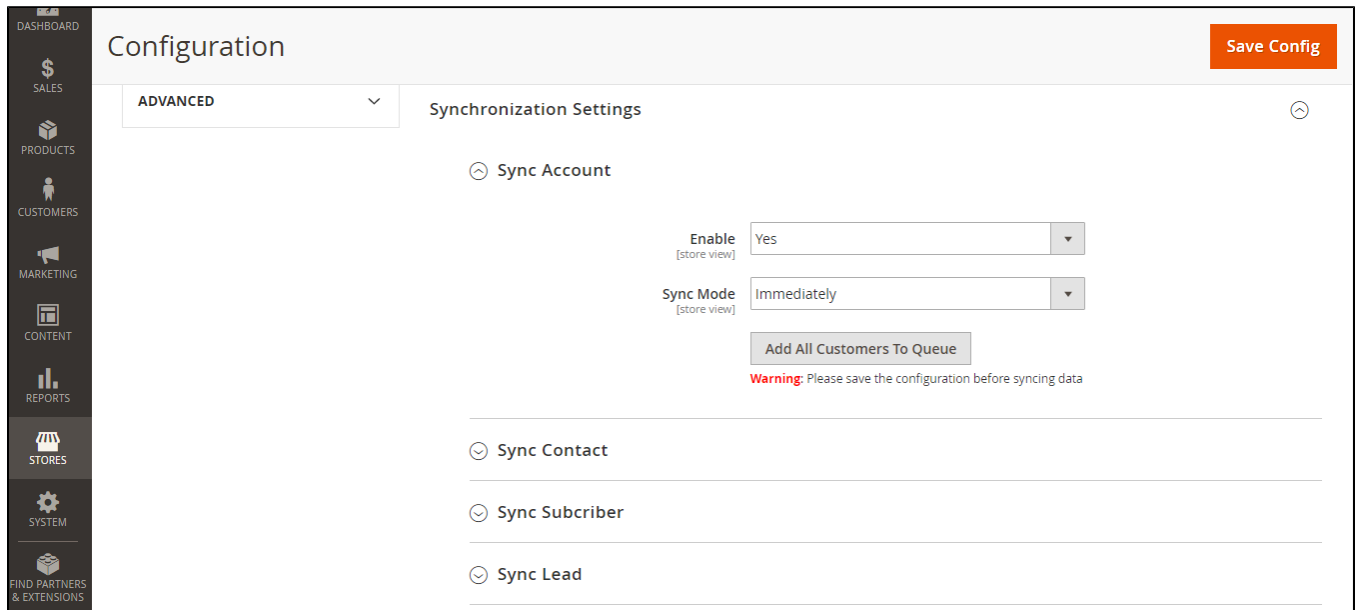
DASHBOARD
SALES
PRODUCTS
CUSTOMERS
MARKETING
CONTENT
REPORTS
STORES
SYSTEM
FIND PARTNERS & EXTENSIONS

Configuration

Save Config

ADVANCED

Synchronization Settings

Sync Account

Enable
[store view]
Yes

Sync Mode
[store view]
Immediately

Add All Customers To Queue

Warning: Please save the configuration before syncing data

Sync Contact

Sync Subcriber

Sync Lead